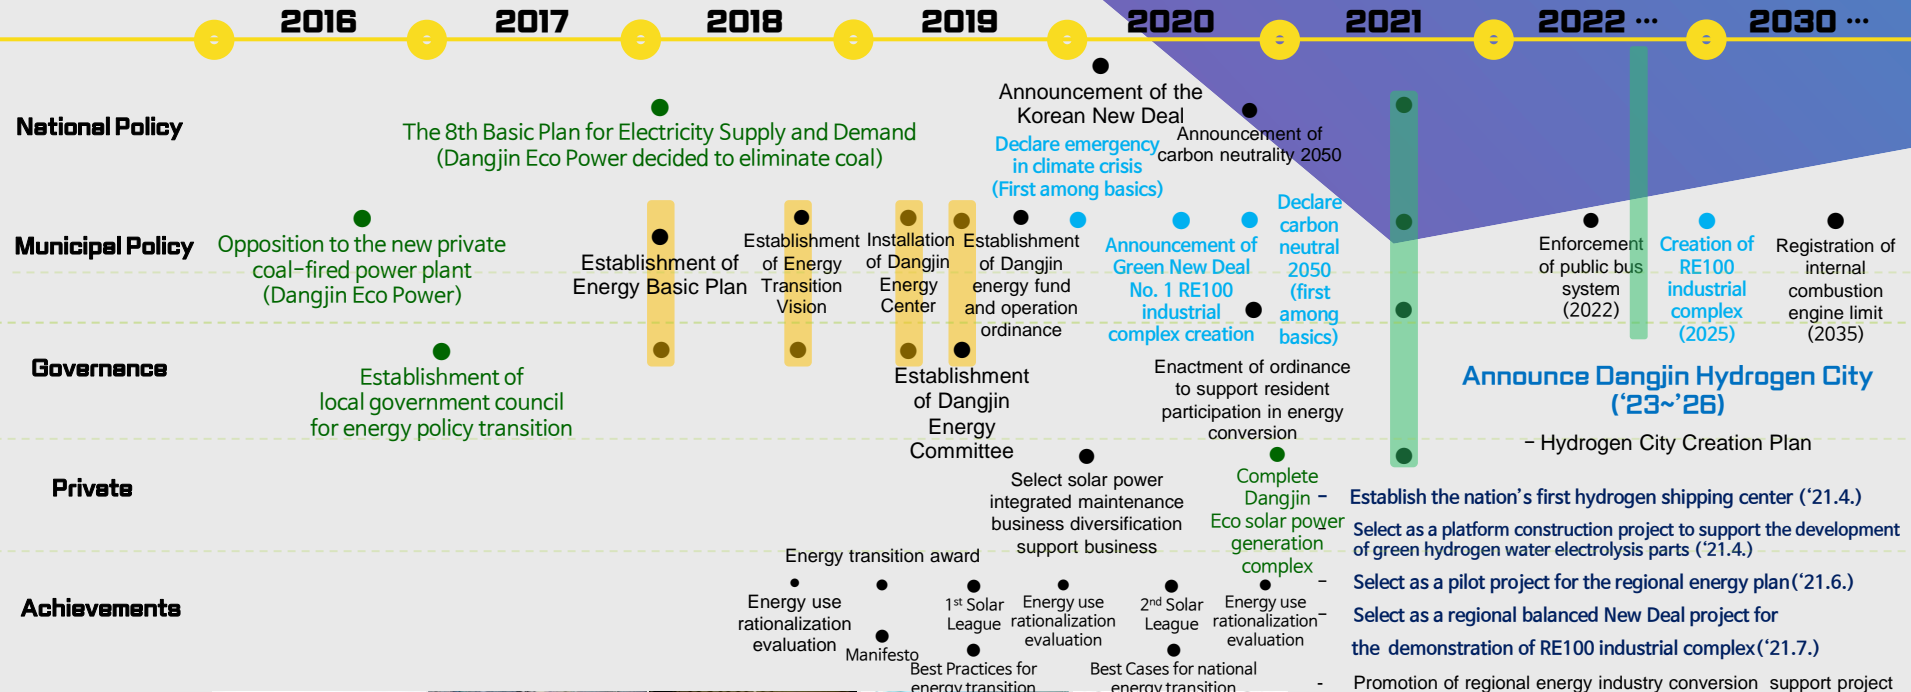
2016 2017 2018 2019 2020 2021 2022 ··· 2030 ···

National Policy

The 8th Basic Plan for Electricity Supply and Demand
(Dangjin Eco Power decided to eliminate coal)

Announcement of the Korean New Deal

Declare emergency in climate crisis (First among basics)

Announcement of carbon neutrality 2050

Municipal Policy

Opposition to the new private coal-fired power plant (Dangjin Eco Power)

Establishment of Energy Basic Plan

Establishment of Energy Transition Vision

Installation of Dangjin Energy Center

Establishment of Dangjin energy fund and operation ordinance

Announcement of Green New Deal No. 1 RE100 industrial complex creation

Declare carbon neutral 2050 (first among basics)

Enforcement of public bus system (2022)

Creation of RE100 industrial complex (2025)

Registration of internal combustion engine limit (2035)

Governance

Establishment of local government council for energy policy transition

Establishment of Dangjin Energy Committee

Enactment of ordinance to support resident participation in energy conversion

Announce Dangjin Hydrogen City ('23~'26)

- Hydrogen City Creation Plan

Private

Select solar power integrated maintenance business diversification support business

Complete Dangjin Eco solar power generation complex

- Establish the nation's first hydrogen shipping center ('21.4.)

- Select as a platform construction project to support the development of green hydrogen water electrolysis parts ('21.4.)

Achievements

Energy transition award

Energy use rationalization evaluation

Manifesto

1st Solar League

Energy use rationalization evaluation

Best Practices for energy transition

2nd Solar League

Energy use rationalization evaluation

Best Cases for national energy transition

- Select as a pilot project for the regional energy plan('21.6.)

- Select as a regional balanced New Deal project for the demonstration of RE100 industrial complex('21.7.)

- Promotion of regional energy industry conversion support project